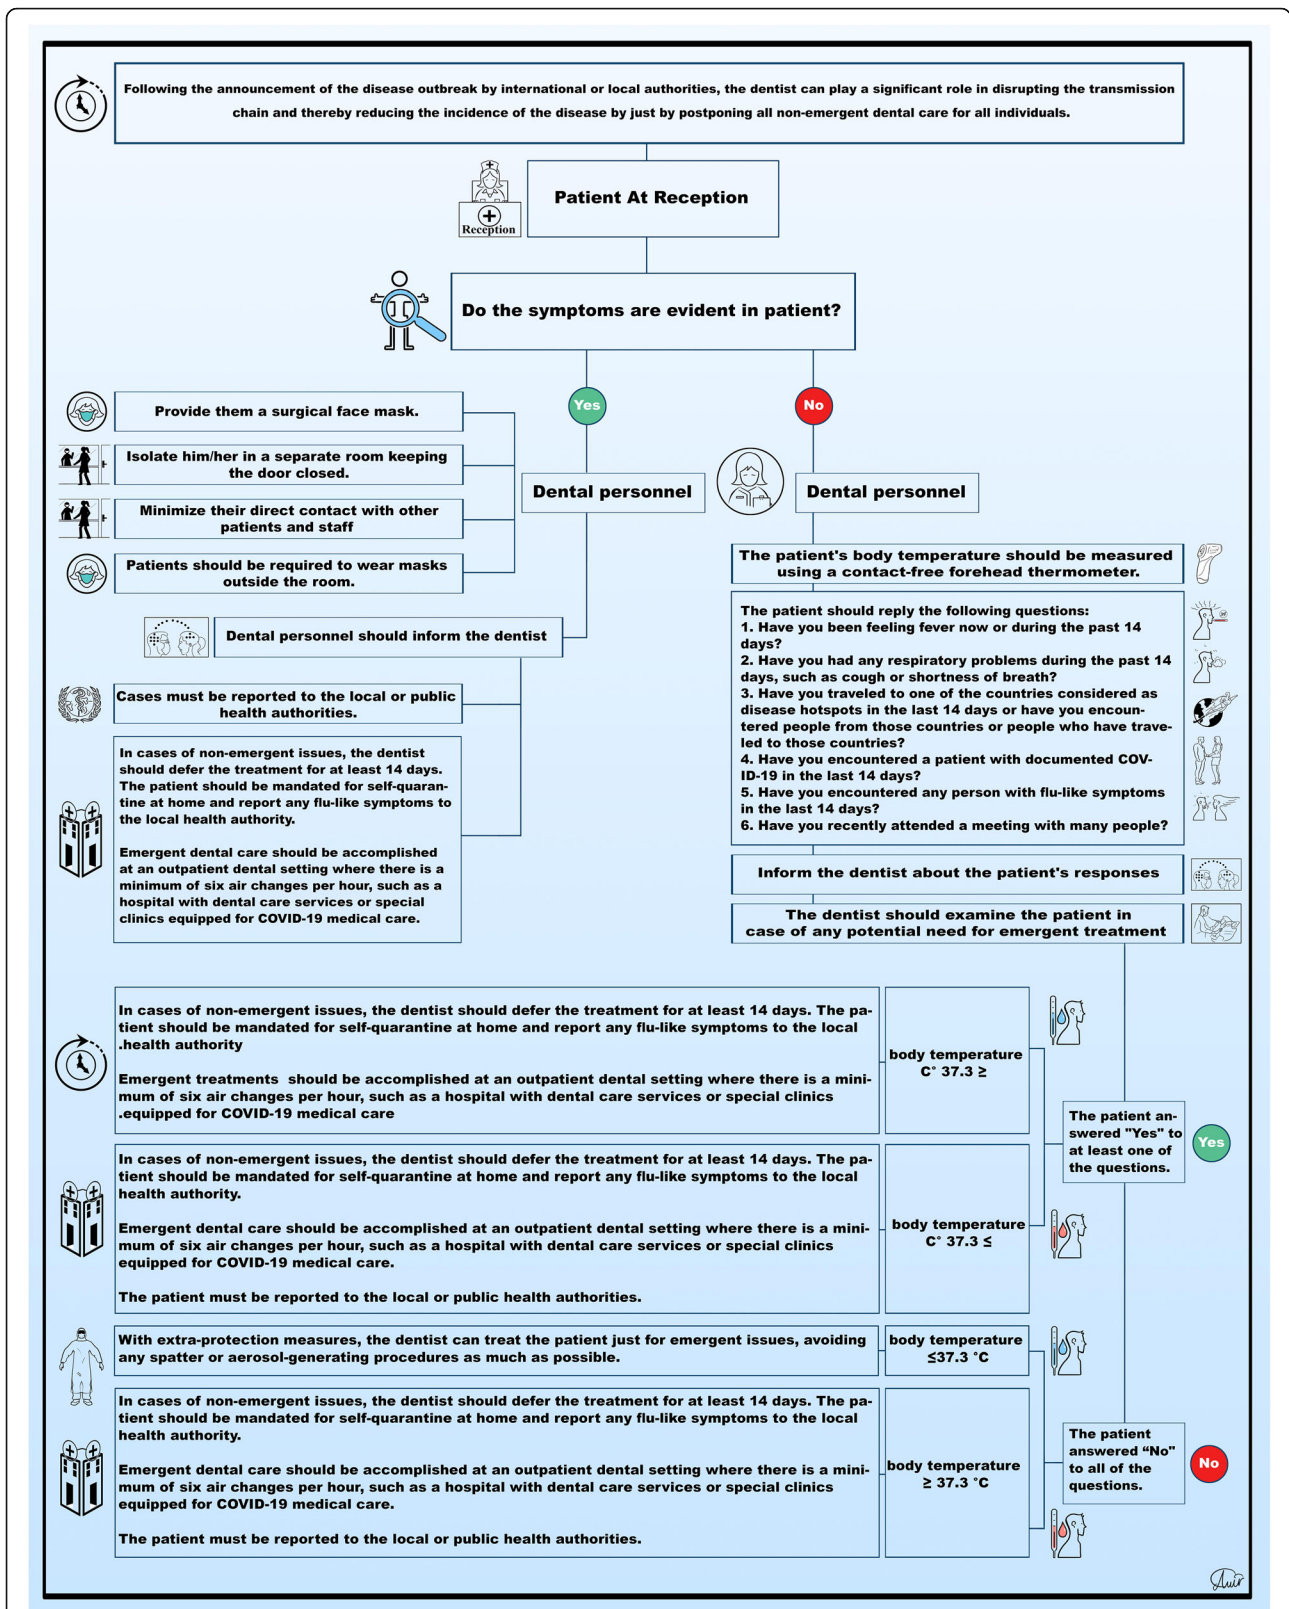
Following the announcement of the disease outbreak by international or local authorities, the dentist can play a significant role in disrupting the transmission chain and thereby reducing the incidence of the disease by just by postponing all non-emergent dental care for all individuals.

Reception

Patient At Reception

Do the symptoms are evident in patient?

Yes

No

Provide them a surgical face mask.

Isolate him/her in a separate room keeping the door closed.

Minimize their direct contact with other patients and staff

Patients should be required to wear masks outside the room.

Dental personnel

Dental personnel

Dental personnel should inform the dentist

Cases must be reported to the local or public health authorities.

In cases of non-emergent issues, the dentist should defer the treatment for at least 14 days. The patient should be mandated for self-quarantine at home and report any flu-like symptoms to the local health authority.

Emergent dental care should be accomplished at an outpatient dental setting where there is a minimum of six air changes per hour, such as a hospital with dental care services or special clinics equipped for COVID-19 medical care.

The patient's body temperature should be measured using a contact-free forehead thermometer.

The patient should reply the following questions:
1. Have you been feeling fever now or during the past 14 days?
2. Have you had any respiratory problems during the past 14 days, such as cough or shortness of breath?
3. Have you traveled to one of the countries considered as disease hotspots in the last 14 days or have you encountered people from those countries or people who have travelled to those countries?
4. Have you encountered a patient with documented COVID-19 in the last 14 days?
5. Have you encountered any person with flu-like symptoms in the last 14 days?
6. Have you recently attended a meeting with many people?

Inform the dentist about the patient's responses

The dentist should examine the patient in case of any potential need for emergent treatment

In cases of non-emergent issues, the dentist should defer the treatment for at least 14 days. The patient should be mandated for self-quarantine at home and report any flu-like symptoms to the local .health authority

Emergent treatments should be accomplished at an outpatient dental setting where there is a minimum of six air changes per hour, such as a hospital with dental care services or special clinics .equipped for COVID-19 medical care

body temperature C° 37.3 ≥

The patient answered "Yes" to at least one of the questions.

Yes

In cases of non-emergent issues, the dentist should defer the treatment for at least 14 days. The patient should be mandated for self-quarantine at home and report any flu-like symptoms to the local health authority.

Emergent dental care should be accomplished at an outpatient dental setting where there is a minimum of six air changes per hour, such as a hospital with dental care services or special clinics equipped for COVID-19 medical care.

The patient must be reported to the local or public health authorities.

body temperature C° 37.3 ≤

With extra-protection measures, the dentist can treat the patient just for emergent issues, avoiding any spatter or aerosol-generating procedures as much as possible.

body temperature ≤37.3 °C

In cases of non-emergent issues, the dentist should defer the treatment for at least 14 days. The patient should be mandated for self-quarantine at home and report any flu-like symptoms to the local health authority.

Emergent dental care should be accomplished at an outpatient dental setting where there is a minimum of six air changes per hour, such as a hospital with dental care services or special clinics equipped for COVID-19 medical care.

The patient must be reported to the local or public health authorities.

body temperature ≥ 37.3 °C

The patient answered "No" to all of the questions.

No